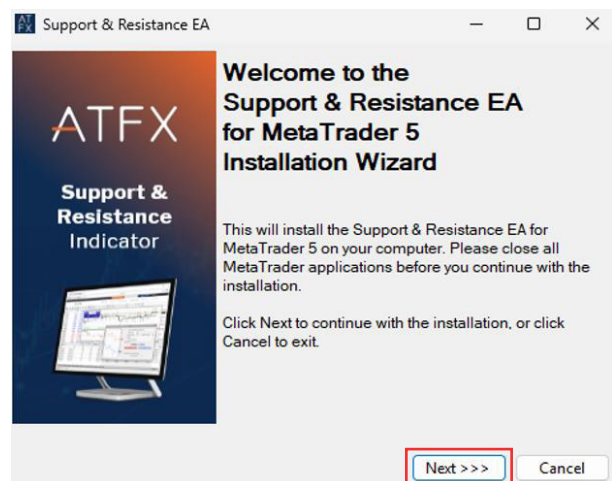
AT FX Support & Resistance EA

ATFX

Support & Resistance Indicator

Welcome to the Support & Resistance EA for MetaTrader 5 Installation Wizard

This will install the Support & Resistance EA for MetaTrader 5 on your computer. Please close all MetaTrader applications before you continue with the installation.

Click Next to continue with the installation, or click Cancel to exit.

Next >>>

Cancel